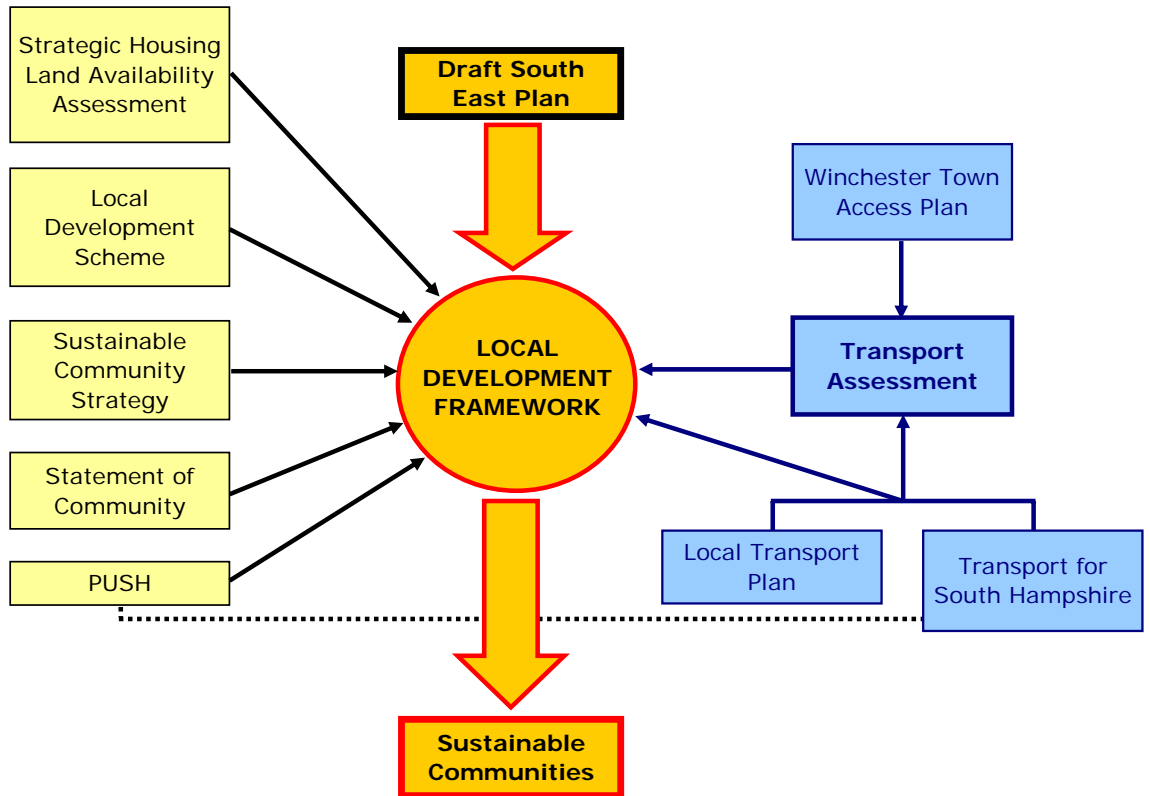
Strategic Housing Land Availability Assessment

Local Development Scheme

Sustainable Community Strategy

Statement of Community

PUSH

Draft South East Plan

LOCAL DEVELOPMENT FRAMEWORK

Sustainable Communities

Winchester Town Access Plan

Transport Assessment

Local Transport Plan

Transport for South Hampshire